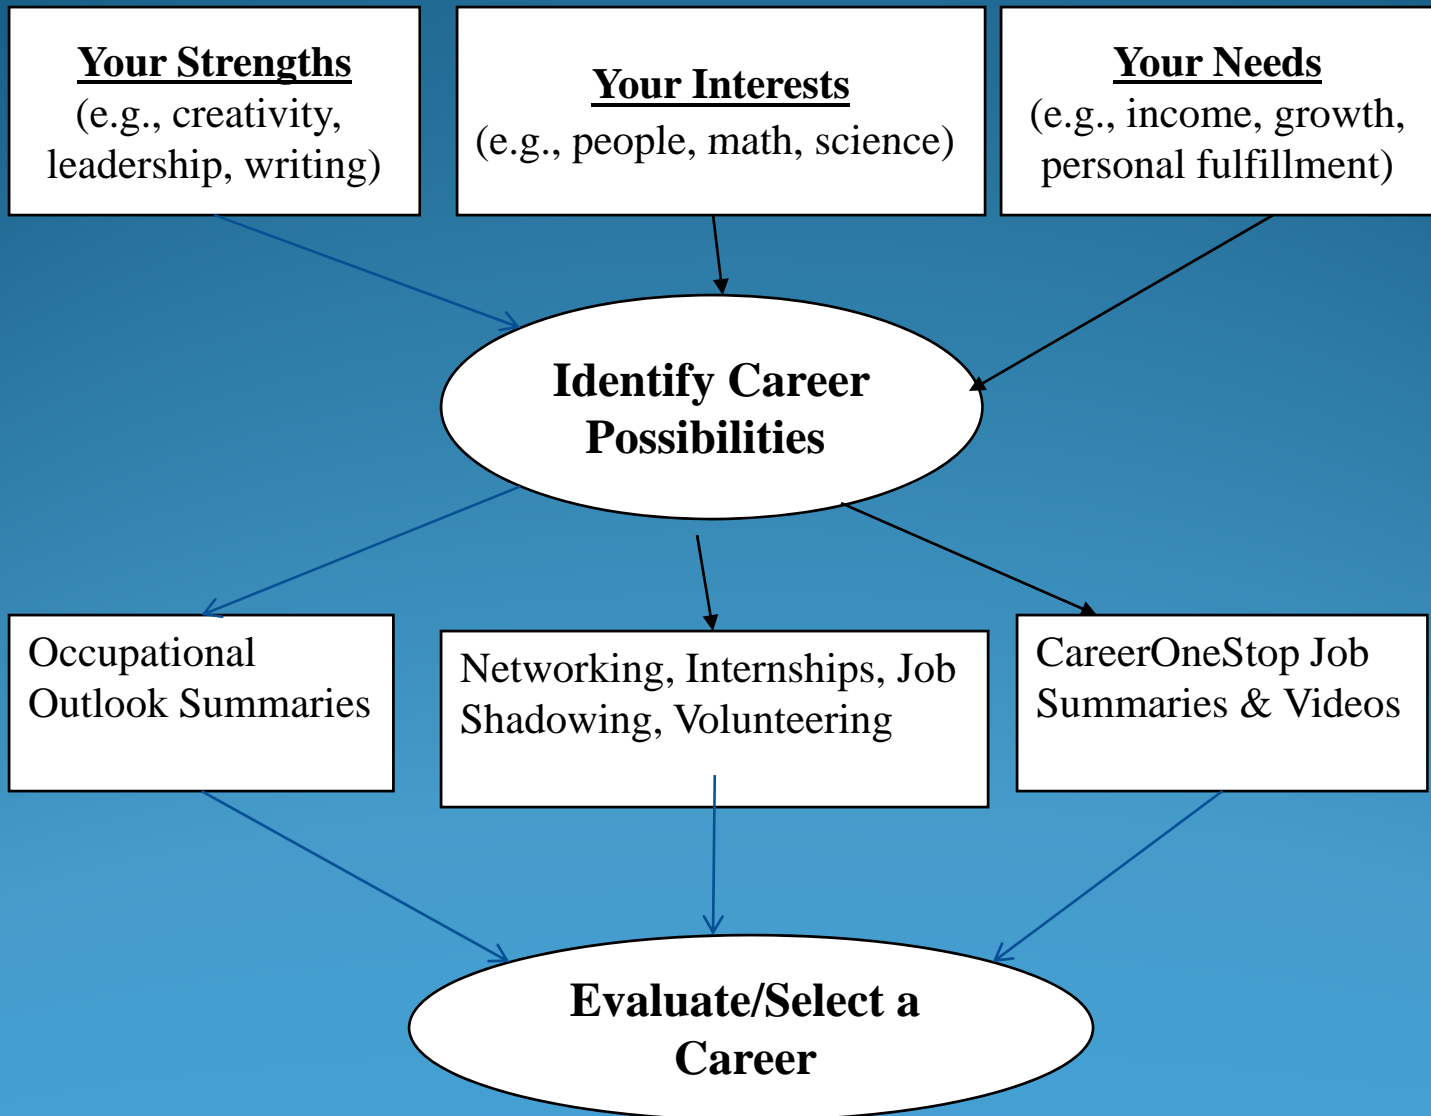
Your Strengths
(e.g., creativity, leadership, writing)

Your Interests
(e.g., people, math, science)

Your Needs
(e.g., income, growth, personal fulfillment)

Identify Career Possibilities

Occupational Outlook Summaries

Networking, Internships, Job Shadowing, Volunteering

CareerOneStop Job Summaries & Videos

Evaluate/Select a Career